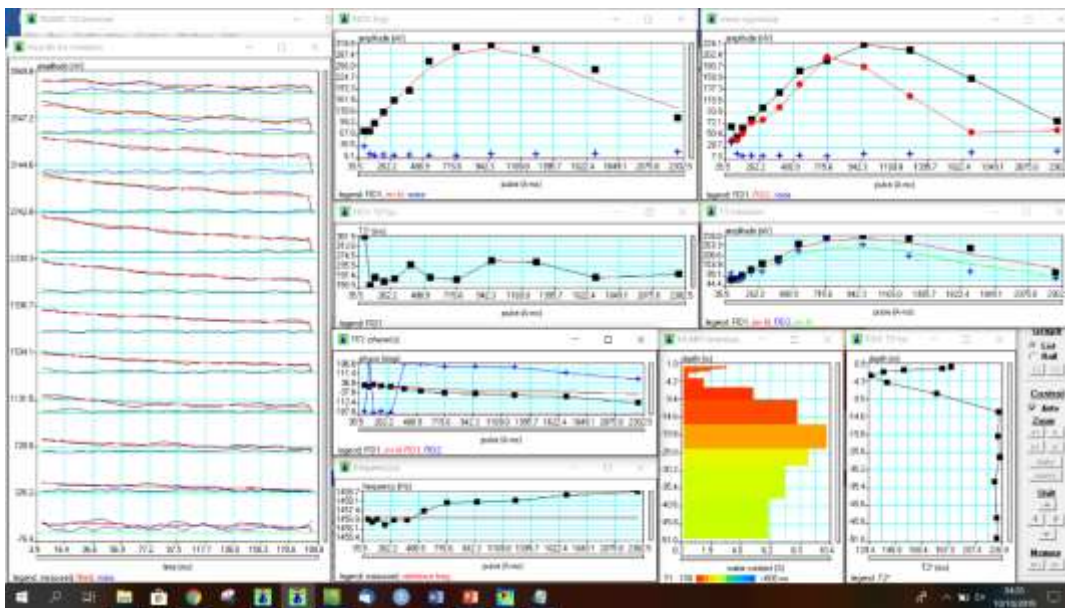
amplitude [nV]

3948.8
3547.2
3144.6
2742.0
2339.3
1936.7
1534.1
1131.5
728.8
326.2
-76.4

4.9 16.9 36.8 56.8 77.2 97.3 117.7 138.8 158.3 178.4 198.6

time [ms]

legend: measured fitted noise

amplitude [nV]

pulse [A·ms]

legend: FID1 fit noise

T2* [ms]

pulse [A·ms]

legend: FID1

phase [deg]

pulse [A·ms]

legend: FID1 FID2

frequency [Hz]

pulse [A·ms]

legend: measured

amplitude [nV]

pulse [A·ms]

legend: FID1 FID2 noise

amplitude [nV]

pulse [A·ms]

legend: FID1 FID2

depth [m]

water content [%]

depth [m]

T2* [ms]

legend: T2*

Graph
List
Roll
Control
Auto
Zoom
Unit
Measure